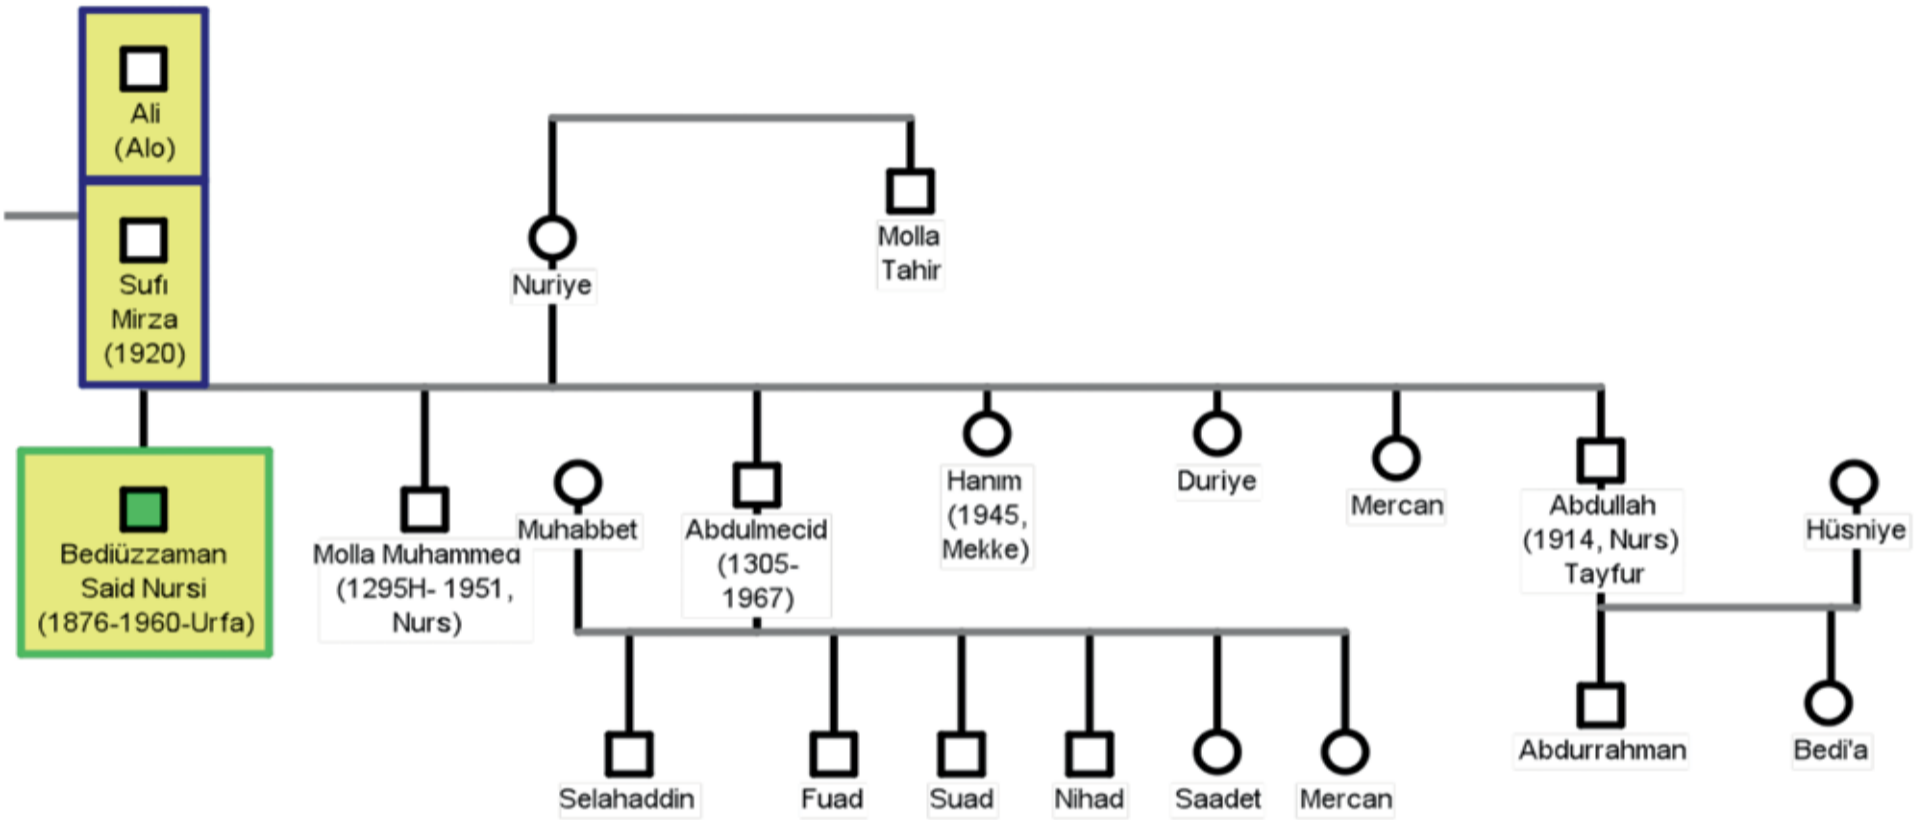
Ali (Alo)

Sufi Mirza (1920)

Nuriye

Molla Tahir

Bediüzzaman Said Nursi (1876-1960-Urfa)

Molla Muhammed (1295H- 1951, Nurs)

Muhabbet

Abdulmecid (1305-1967)

Hanım (1945, Mekke)

Duriye

Mercan

Abdullah (1914, Nurs) Tayfur

Hüsniye

Selahaddin

Fuad

Suad

Nihad

Saadet

Mercan

Abdurrahman

Bedi'a